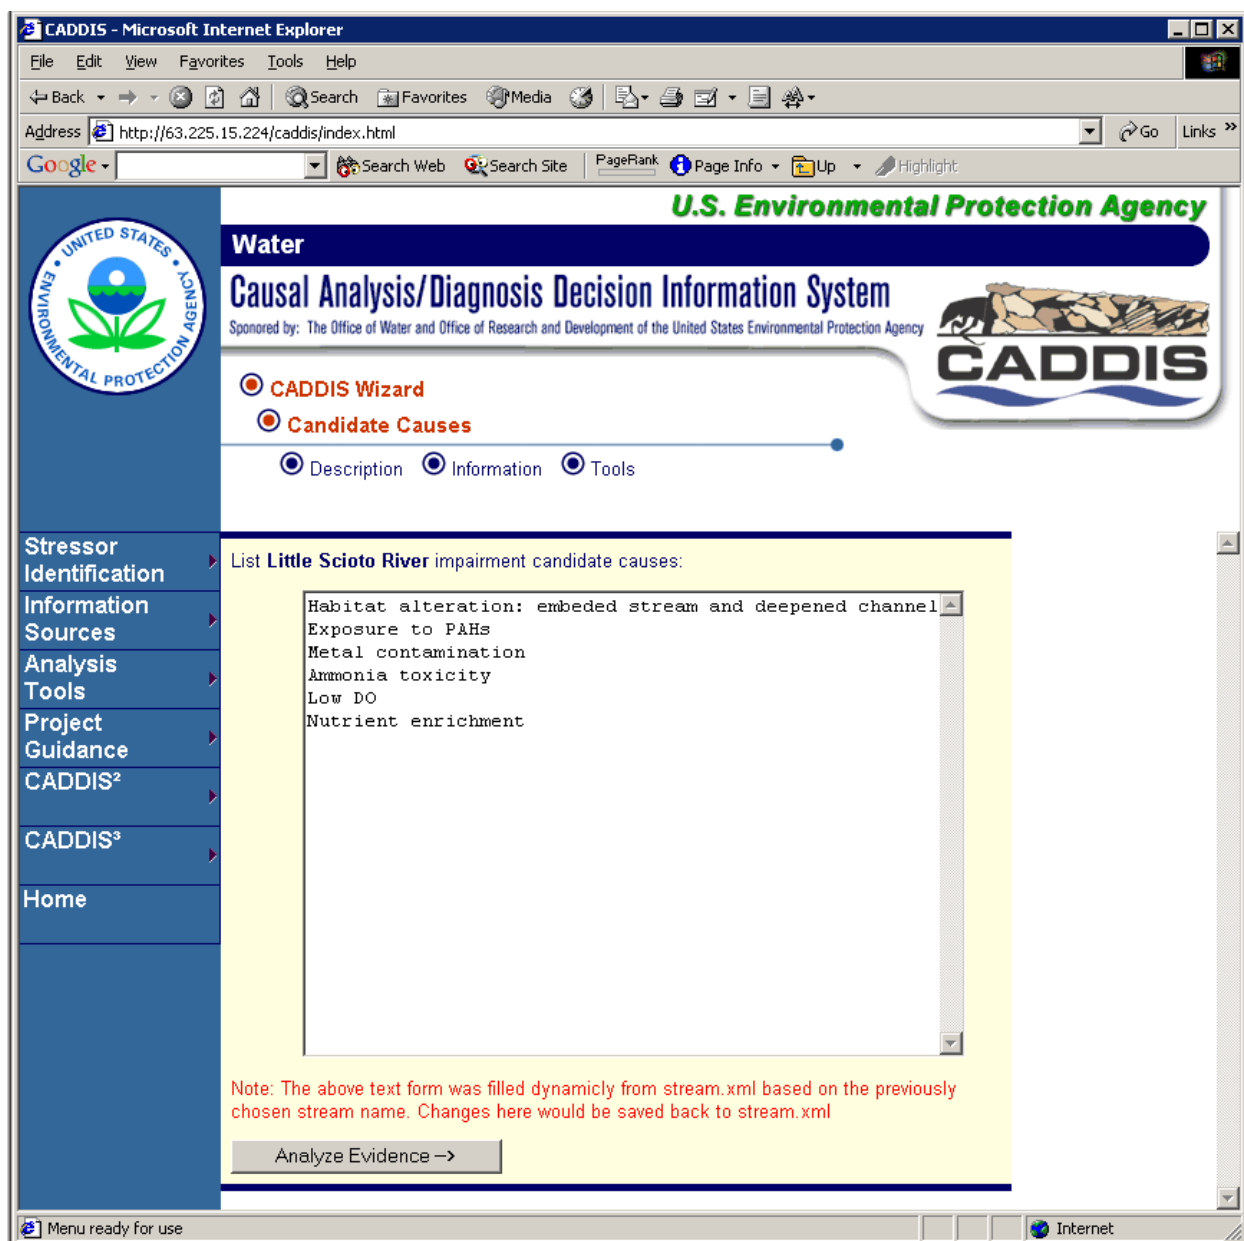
CADDIS - Microsoft Internet Explorer

File Edit View Favorites Tools Help

Back Search Favorites Media

Address http://63.225.15.224/caddis/index.html Go Links

Google Search Web Search Site PageRank Page Info Up Highlight

U.S. Environmental Protection Agency

UNITED STATES ENVIRONMENTAL PROTECTION AGENCY

Water

Causal Analysis/Diagnosis Decision Information System

Sponsored by: The Office of Water and Office of Research and Development of the United States Environmental Protection Agency

CADDIS

CADDIS Wizard

Candidate Causes

Description Information Tools

Stressor Identification

Information Sources

Analysis Tools

Project Guidance

CADDIS²

CADDIS³

Home

List **Little Scioto River** impairment candidate causes:

Habitat alteration: embeded stream and deepened channel
Exposure to PAHs
Metal contamination
Ammonia toxicity
Low DO
Nutrient enrichment

Note: The above text form was filled dynamicly from stream.xml based on the previously chosen stream name. Changes here would be saved back to stream.xml

Analyze Evidence –>

Menu ready for use

Internet